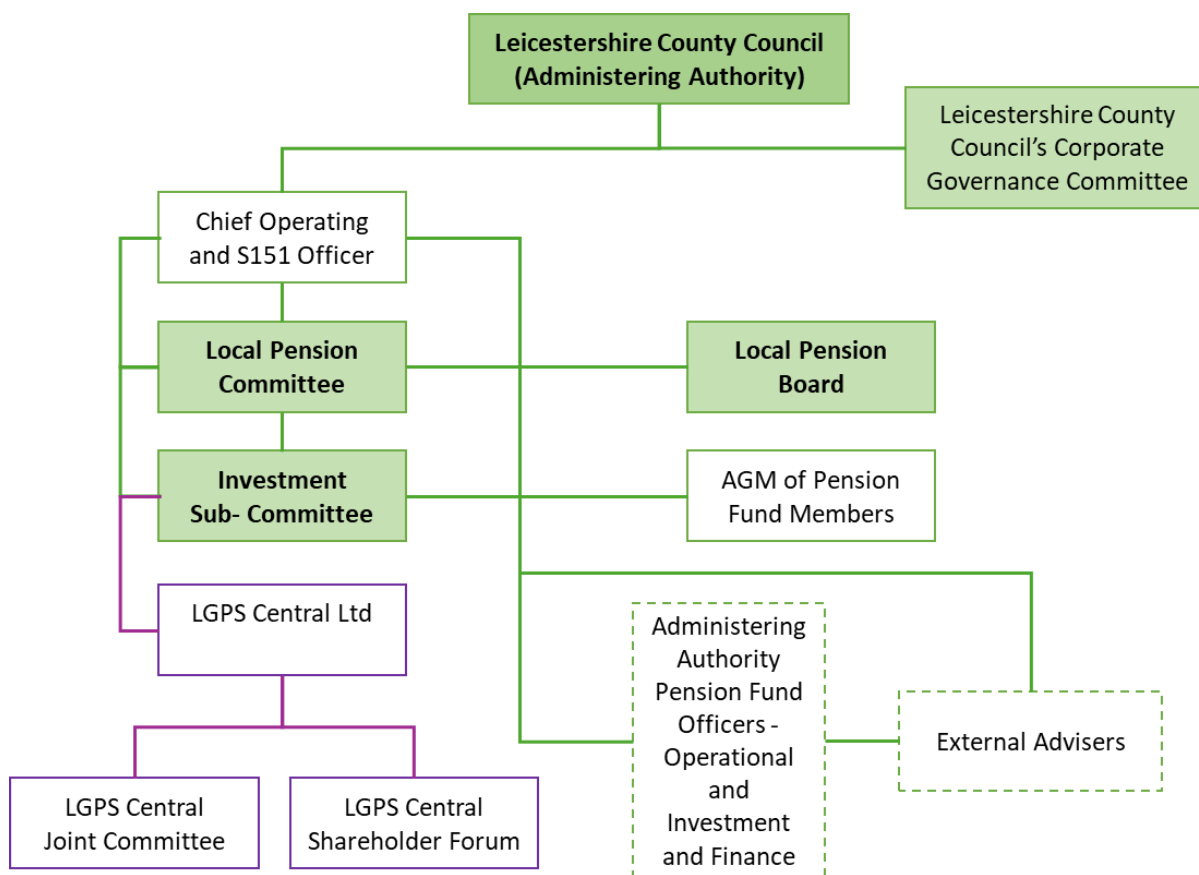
Leicestershire County Council (Administering Authority)

Leicestershire County Council's Corporate Governance Committee

Chief Operating and S151 Officer

Local Pension Committee

Local Pension Board

Investment Sub- Committee

AGM of Pension Fund Members

LGPS Central Ltd

Administering Authority Pension Fund Officers - Operational and Investment and Finance

External Advisers

LGPS Central Joint Committee

LGPS Central Shareholder Forum